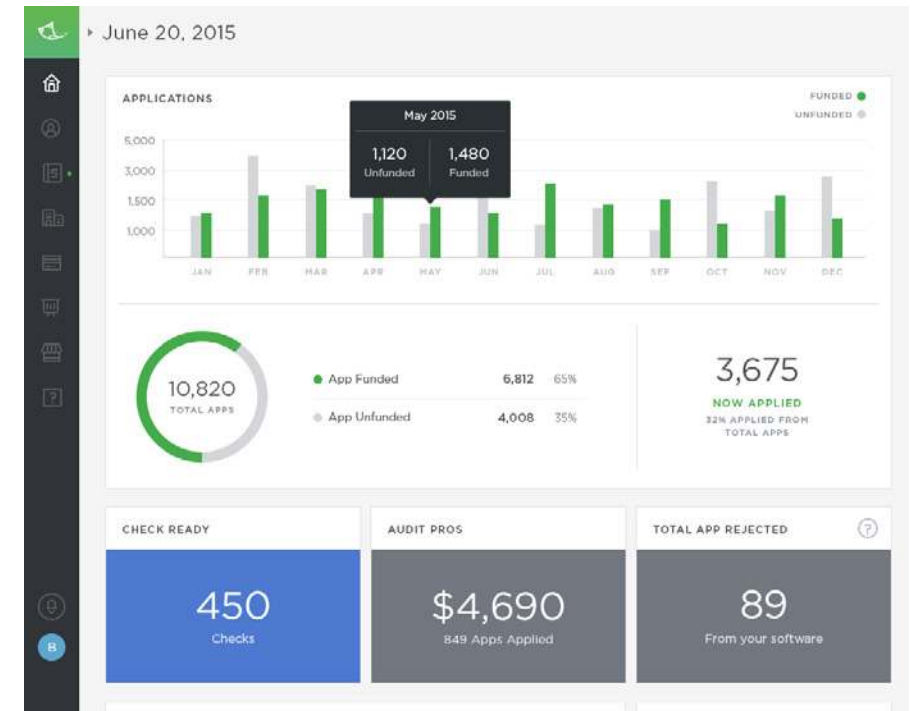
June 20, 2015

APPLICATIONS

FUNDED
UNFUNDED

May 2015
1,120 Unfunded
1,480 Funded

5,000
3,000
1,500
1,000

JAN FEB MAR APR MAY JUN JUL AUG SEP OCT NOV DEC

10,820
TOTAL APPS

App Funded 6,812 65%
App Unfunded 4,008 35%

3,675
NOW APPLIED
32% APPLIED FROM TOTAL APPS

CHECK READY
450
Checks

AUDIT PROS
$4,690
849 Apps Applied

TOTAL APP REJECTED
?
89
From your software

B